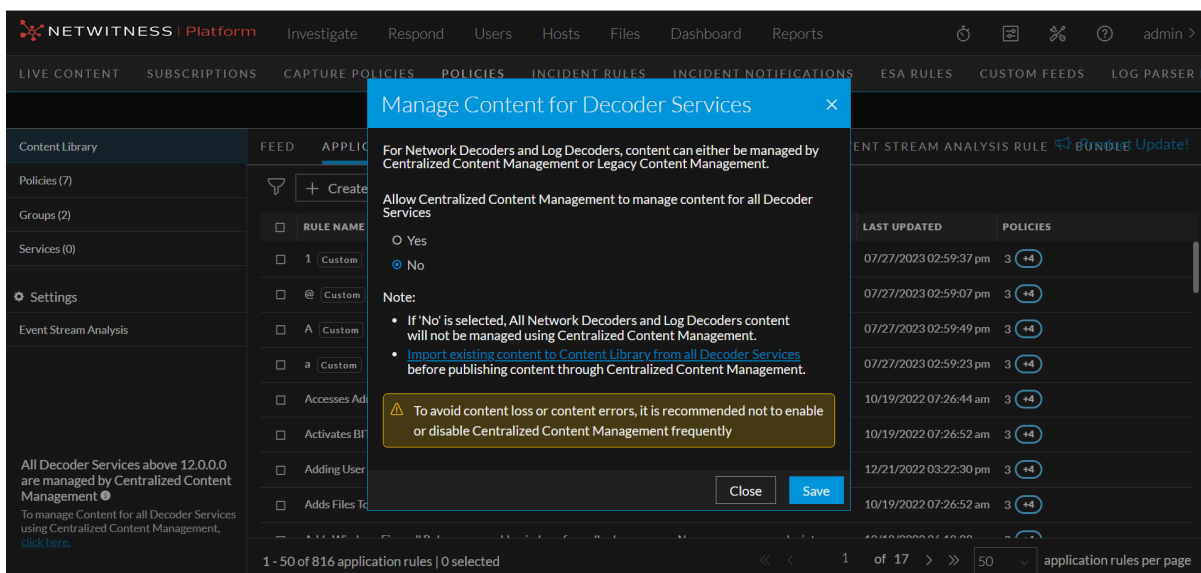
NETWITNESS | Platform Investigate Respond Users Hosts Files Dashboard Reports admin

LIVE CONTENT SUBSCRIPTIONS CAPTURE POLICIES POLICIES INCIDENT RULES INCIDENT NOTIFICATIONS ESA RULES CUSTOM FEEDS LOG PARSER

Content Library
Policies (7)
Groups (2)
Services (0)
Settings
Event Stream Analysis

All Decoder Services above 12.0.0.0 are managed by Centralized Content Management
To manage Content for all Decoder Services using Centralized Content Management, click here.

FEED APPLIC ENT STREAM ANALYSIS RULE BUNDLE Product Update!

Create

| | RULE NAME | LAST UPDATED | POLICIES |
|---|---|---|---|
| | 1 Custom | 07/27/2023 02:59:37 pm | 3 +4 |
| | @ Custom | 07/27/2023 02:59:07 pm | 3 +4 |
| | A Custom | 07/27/2023 02:59:49 pm | 3 +4 |
| | a Custom | 07/27/2023 02:59:23 pm | 3 +4 |
| | Accesses Ad | 10/19/2022 07:26:44 am | 3 +4 |
| | Activates BI | 10/19/2022 07:26:52 am | 3 +4 |
| | Adding User | 12/21/2022 03:22:30 pm | 3 +4 |
| | Adds Files To | 10/19/2022 07:26:52 am | 3 +4 |

1 - 50 of 816 application rules | 0 selected 1 of 17 50 application rules per page

Manage Content for Decoder Services

For Network Decoders and Log Decoders, content can either be managed by Centralized Content Management or Legacy Content Management.

Allow Centralized Content Management to manage content for all Decoder Services

Yes
No

Note:
• If 'No' is selected, All Network Decoders and Log Decoders content will not be managed using Centralized Content Management.
• Import existing content to Content Library from all Decoder Services before publishing content through Centralized Content Management.

To avoid content loss or content errors, it is recommended not to enable or disable Centralized Content Management frequently

Close Save